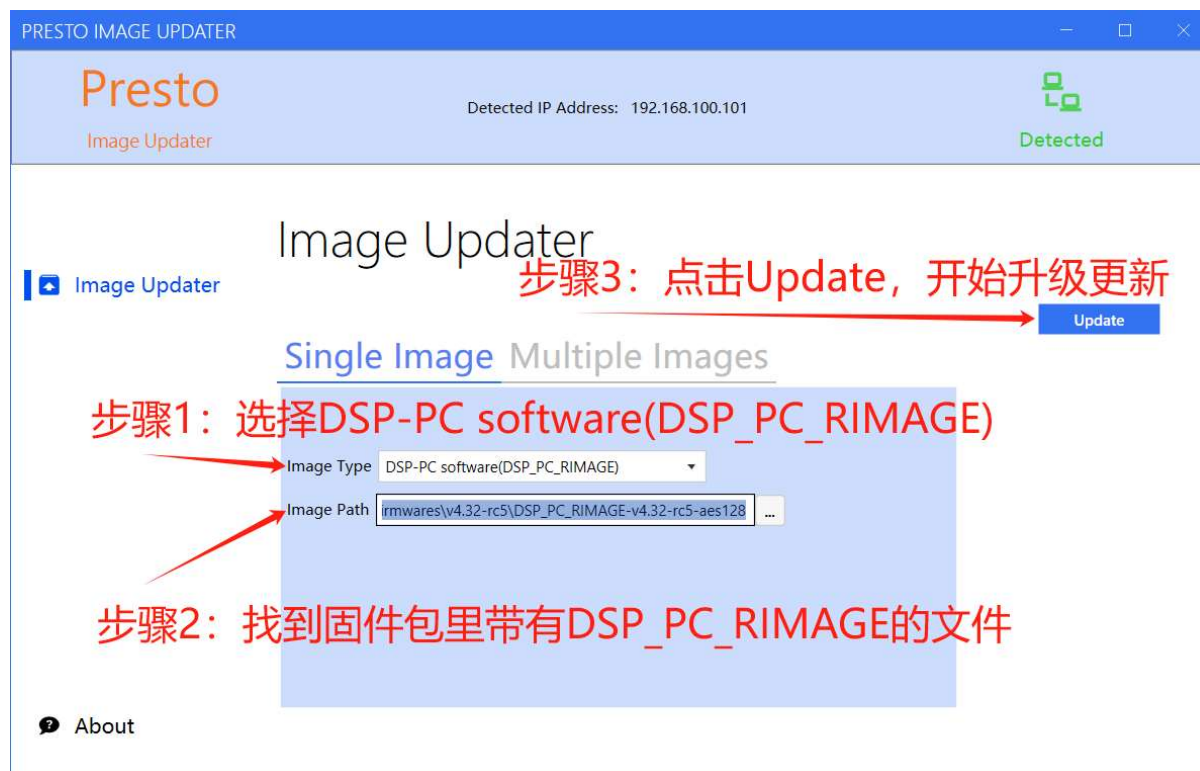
PRESTO IMAGE UPDATER

Presto

Image Updater

Detected IP Address: 192.168.100.101

Detected

Image Updater

Image Updater

步骤3：点击Update，开始升级更新

Update

Single Image Multiple Images

步骤1：选择DSP-PC software(DSP_PC_RIMAGE)

Image Type DSP-PC software(DSP_PC_RIMAGE)

Image Path irmwares\v4.32-rc5\DSP_PC_RIMAGE-v4.32-rc5-aes128 ...

步骤2：找到固件包里带有DSP_PC_RIMAGE的文件

About